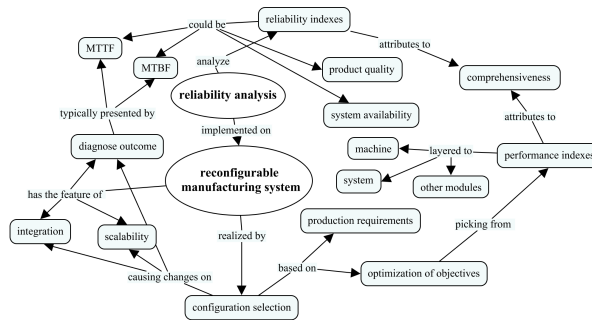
could be
reliability indexes
MTTF
MTBF
analyze
product quality
attributes to
comprehensiveness
reliability analysis
system availability
typically presented by
implemented on
attributes to
diagnose outcome
machine
layered to
performance indexes
reconfigurable manufacturing system
system
other modules
has the feature of
integration
scalability
realized by
production requirements
picking from
causing changes on
based on
optimization of objectives
configuration selection